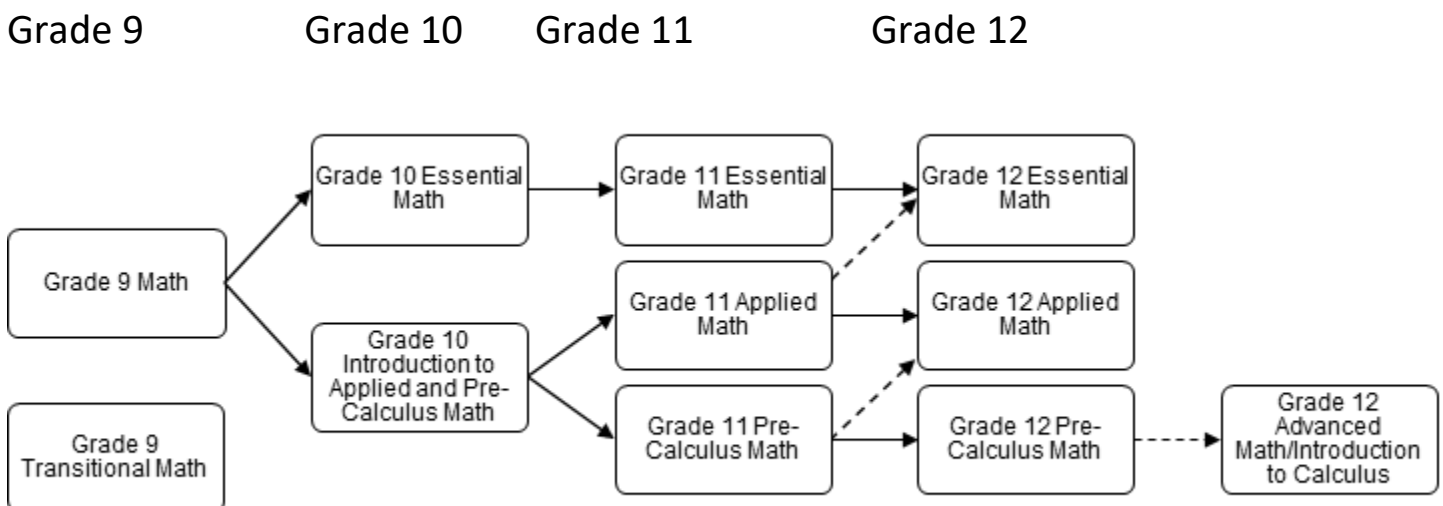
Grade 9 Grade 10 Grade 11 Grade 12

Grade 9 Math

Grade 9 Transitional Math

Grade 10 Essential Math

Grade 10 Introduction to Applied and Pre-Calculus Math

Grade 11 Essential Math

Grade 11 Applied Math

Grade 11 Pre-Calculus Math

Grade 12 Essential Math

Grade 12 Applied Math

Grade 12 Pre-Calculus Math

Grade 12 Advanced Math/Introduction to Calculus